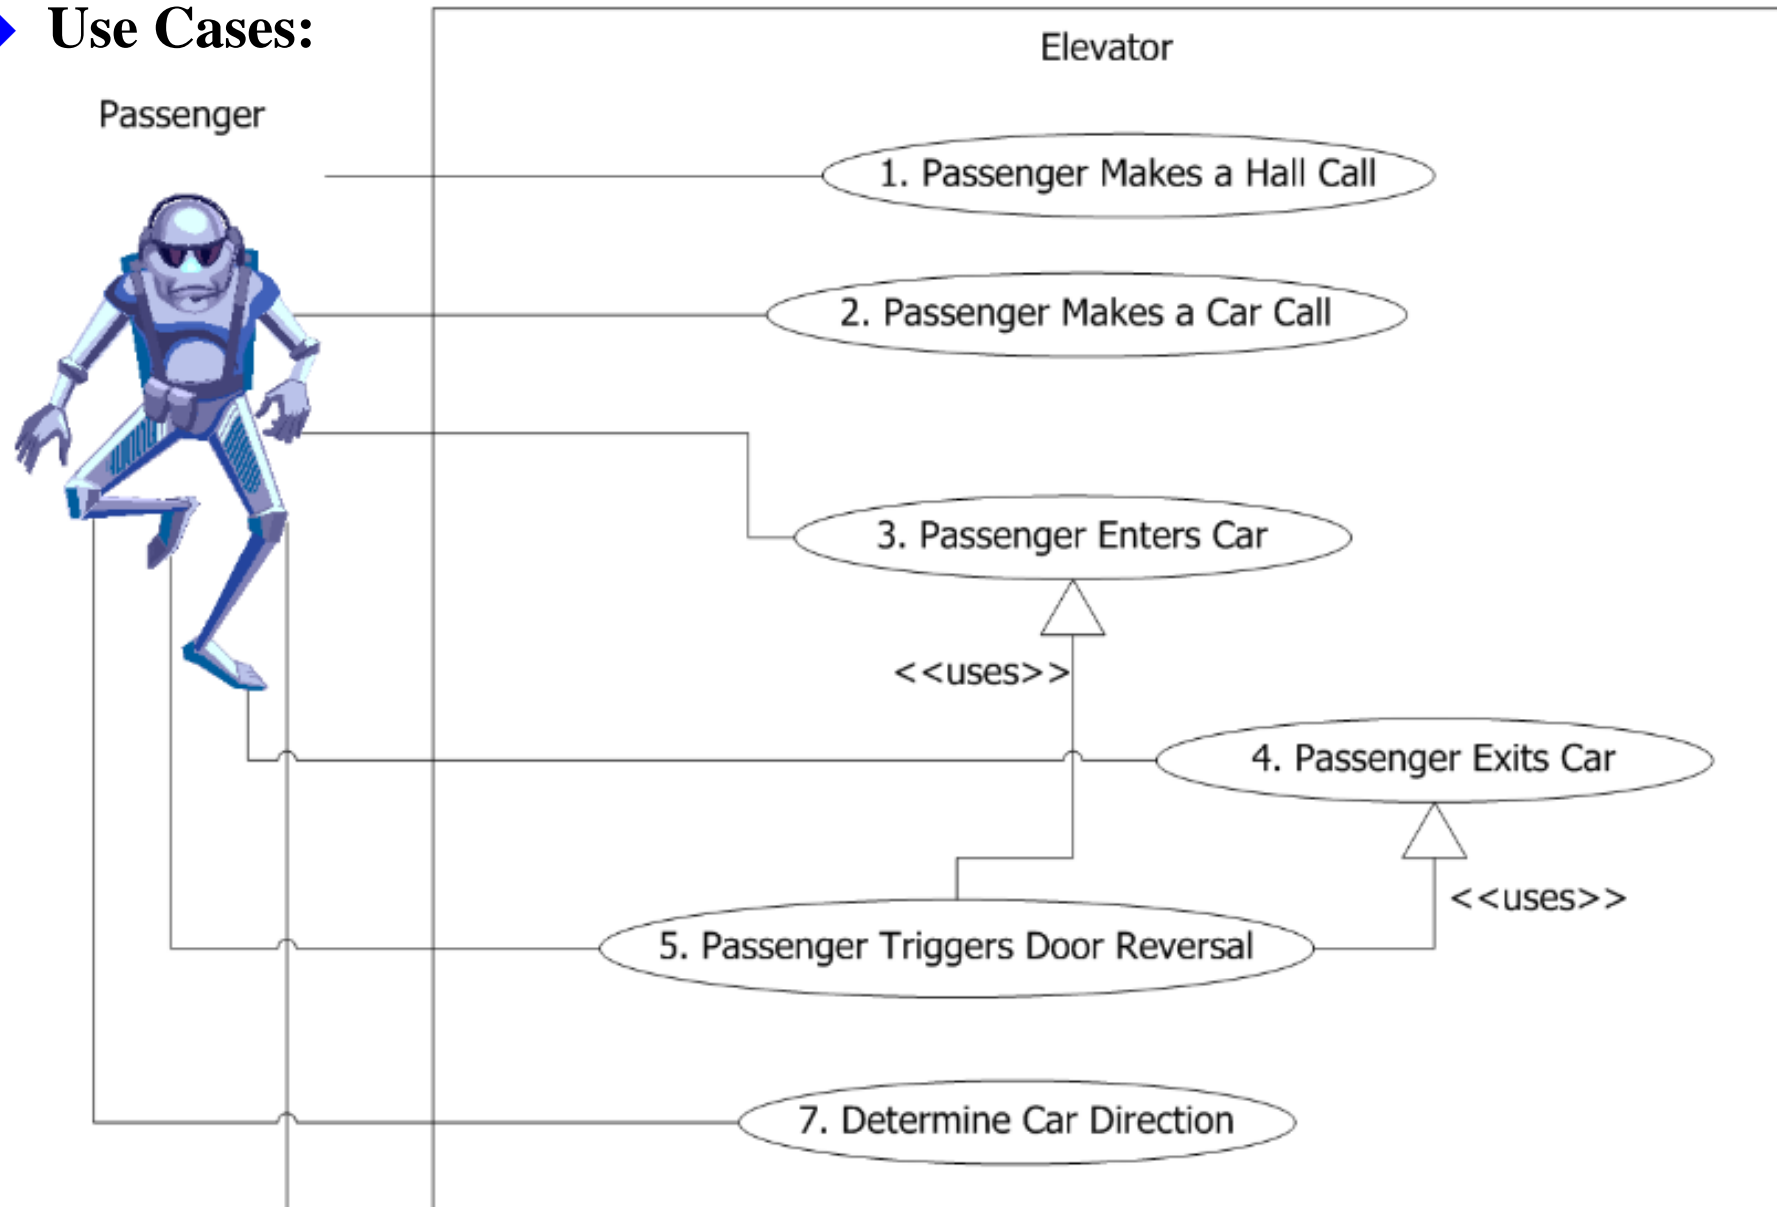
Use Cases:

Passenger

Elevator

1. Passenger Makes a Hall Call

2. Passenger Makes a Car Call

3. Passenger Enters Car

<<uses>>

4. Passenger Exits Car

<<uses>>

5. Passenger Triggers Door Reversal

7. Determine Car Direction